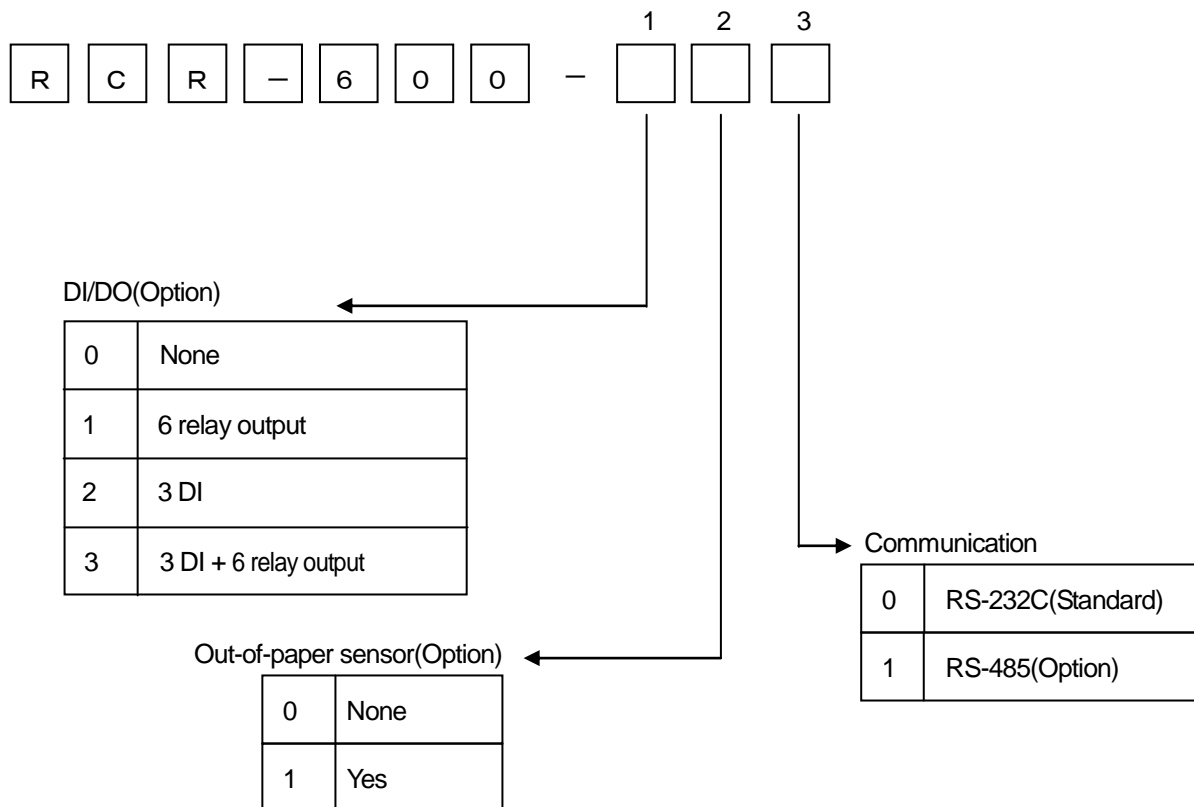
1 2 3

R C R – 6 0 0 – [ ] [ ] [ ]

DI/DO(Option)

| 0 | None |
|---|---|
| 1 | 6 relay output |
| 2 | 3 DI |
| 3 | 3 DI + 6 relay output |

Communication

| 0 | RS-232C(Standard) |
|---|---|
| 1 | RS-485(Option) |

Out-of-paper sensor(Option)

| 0 | None |
|---|---|
| 1 | Yes |